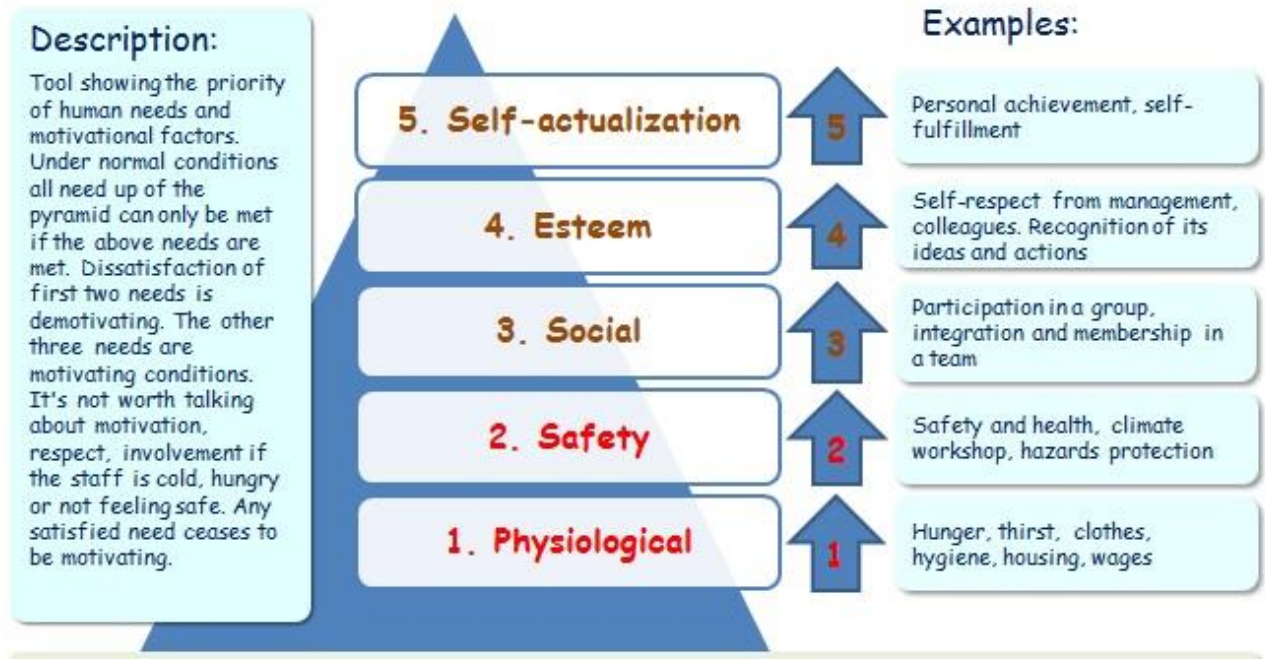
Description:

Tool showing the priority of human needs and motivational factors. Under normal conditions all need up of the pyramid can only be met if the above needs are met. Dissatisfaction of first two needs is demotivating. The other three needs are motivating conditions. It's not worth talking about motivation, respect, involvement if the staff is cold, hungry or not feeling safe. Any satisfied need ceases to be motivating.

5. Self-actualization

4. Esteem

3. Social

2. Safety

1. Physiological

5

4

3

2

1

Examples:

Personal achievement, self-fulfillment

Self-respect from management, colleagues. Recognition of its ideas and actions

Participation in a group, integration and membership in a team

Safety and health, climate workshop, hazards protection

Hunger, thirst, clothes, hygiene, housing, wages